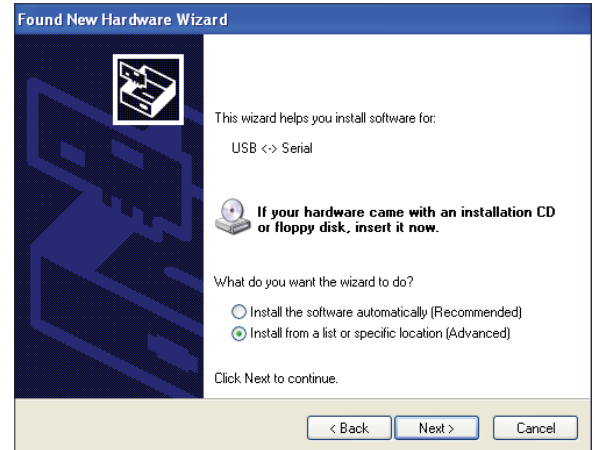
Found New Hardware Wizard

This wizard helps you install software for:

USB <-> Serial

If your hardware came with an installation CD or floppy disk, insert it now.

What do you want the wizard to do?

Install the software automatically (Recommended)

Install from a list or specific location (Advanced)

Click Next to continue.

< Back Next > Cancel